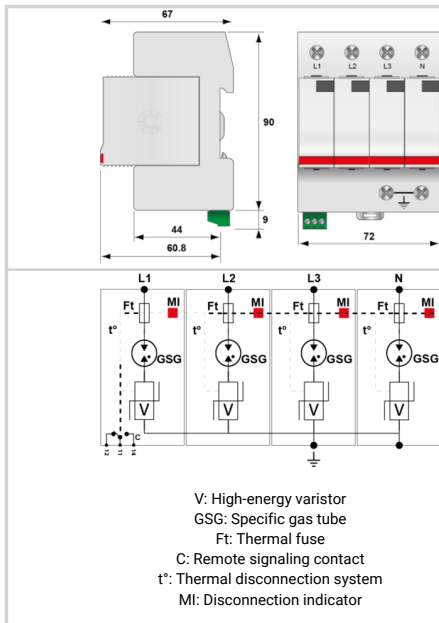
67

90

9

44

60.8

L1 L2 L3 N

72

L1 L2 L3 N

Ft MI Ft MI Ft MI Ft MI

t° t° t°

GSG GSG GSG GSG

V V V V

C

12 11 14

V: High-energy varistor
GSG: Specific gas tube
Ft: Thermal fuse
C: Remote signaling contact
t°: Thermal disconnection system
MI: Disconnection indicator